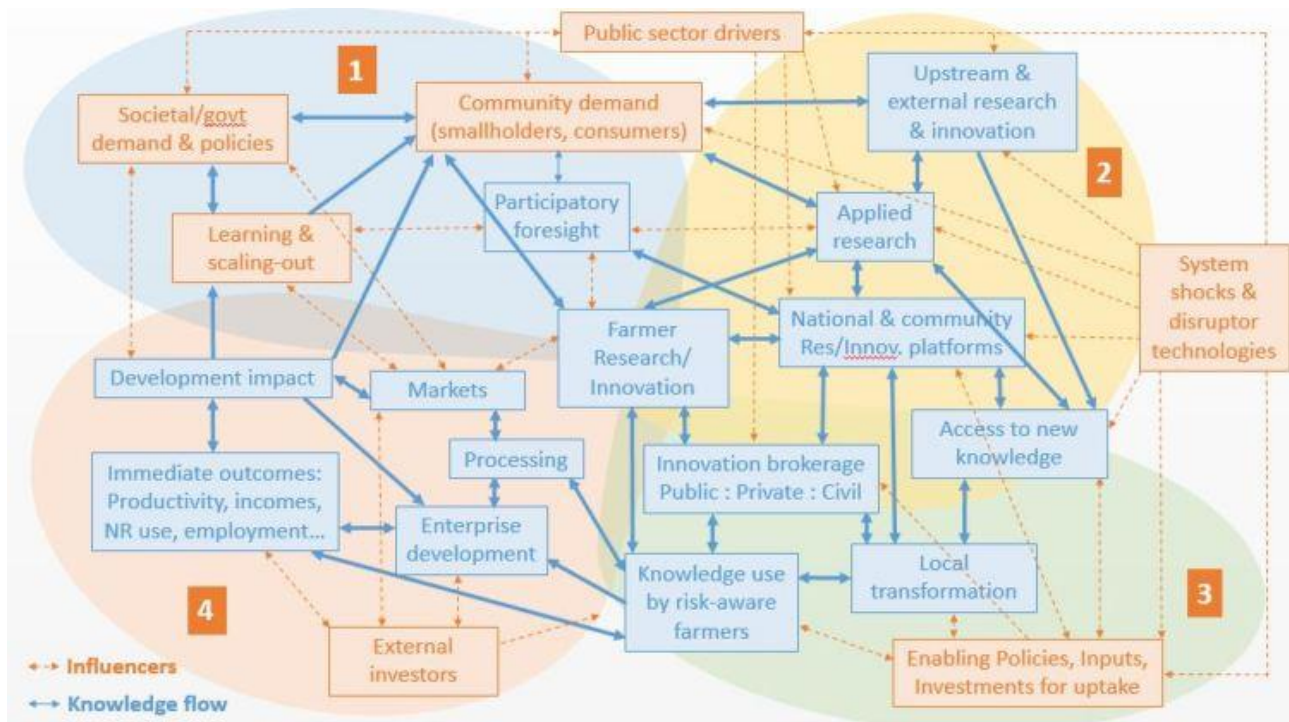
Public sector drivers

1

Societal/govt demand & policies

Community demand (smallholders, consumers)

Upstream & external research & innovation

2

Participatory foresight

Applied research

Learning & scaling-out

System shocks & disruptor technologies

Farmer Research/ Innovation

National & community Res/Innov. platforms

Development impact

Markets

Access to new knowledge

Processing

Innovation brokerage Public : Private : Civil

Immediate outcomes: Productivity, incomes, NR use, employment...

Enterprise development

Local transformation

Knowledge use by risk-aware farmers

4

3

External investors

Enabling Policies, Inputs, Investments for uptake

Influencers

Knowledge flow